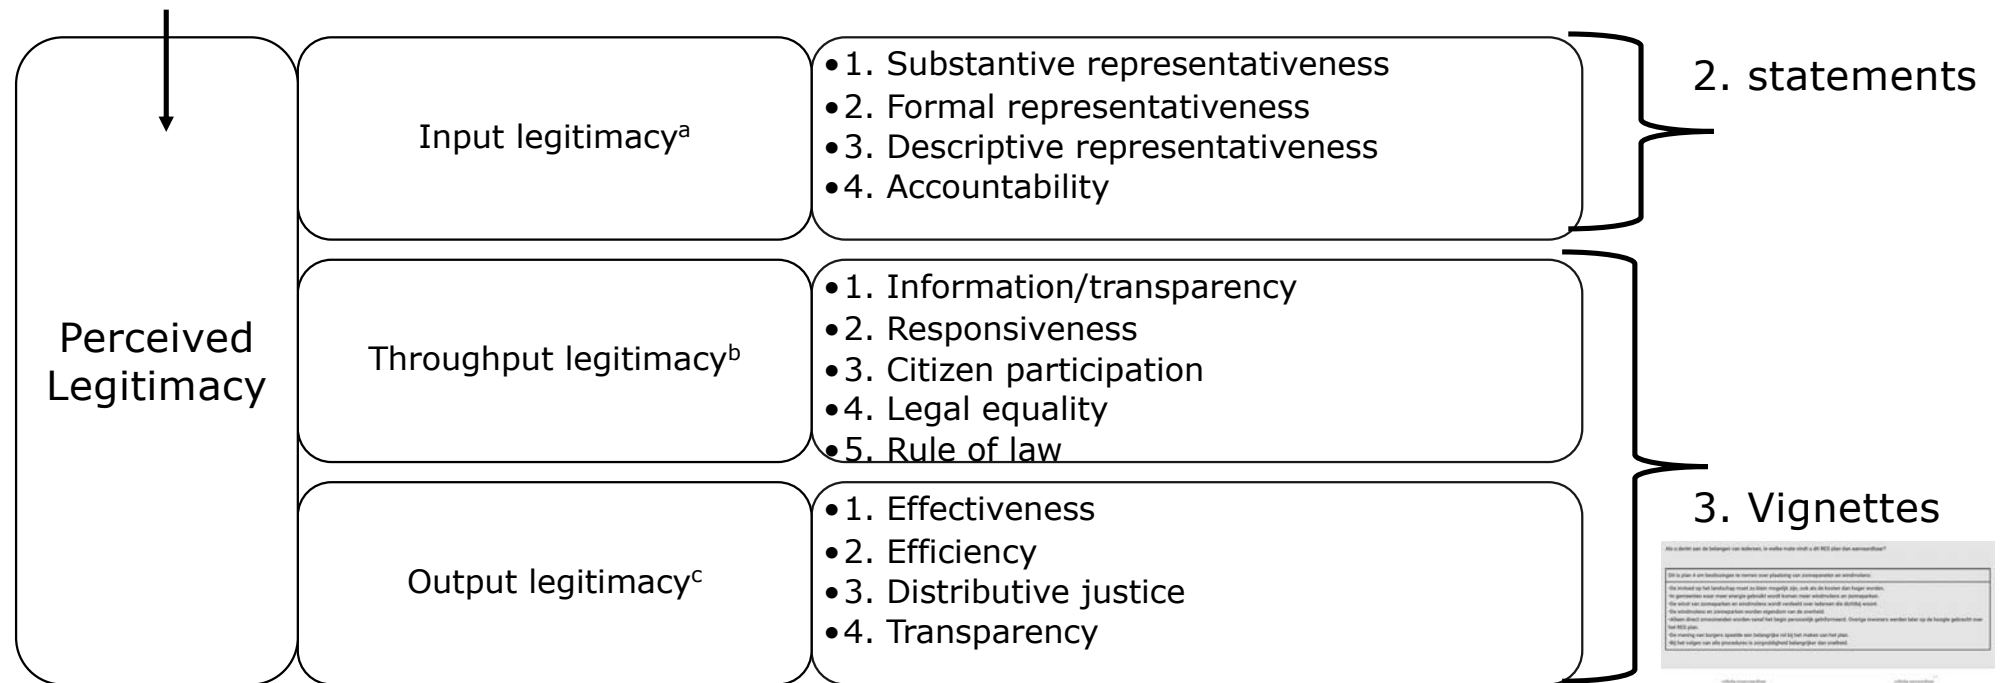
Perceived Legitimacy

Input legitimacy$^{a}$

•1. Substantive representativeness
•2. Formal representativeness
•3. Descriptive representativeness
•4. Accountability

2. statements

Throughput legitimacy$^{b}$

•1. Information/transparency
•2. Responsiveness
•3. Citizen participation
•4. Legal equality
•5. Rule of law

Output legitimacy$^{c}$

•1. Effectiveness
•2. Efficiency
•3. Distributive justice
•4. Transparency

3. Vignettes

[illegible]